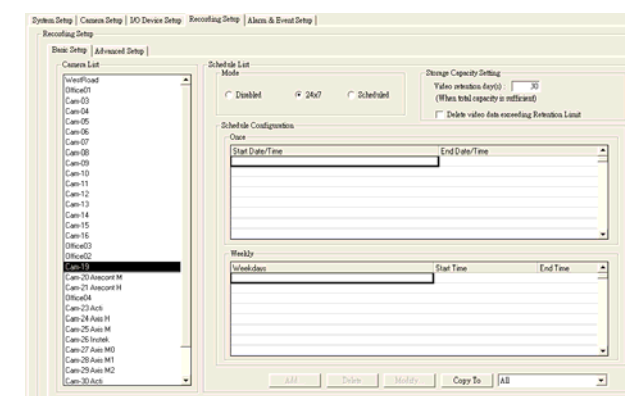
System Setup | Camera Setup | I/O Device Setup | Recording Setup | Alarm & Event Setup |

Recording Setup

Basic Setup | Advanced Setup |

Camera List

WestRoad
Office01
Cam-03
Cam-04
Cam-05
Cam-06
Cam-07
Cam-08
Cam-09
Cam-10
Cam-11
Cam-12
Cam-13
Cam-14
Cam-15
Cam-16
Office03
Office02
Cam-19
Cam-20 Arecont M
Cam-21 Arecont H
Office04
Cam-23 Acti
Cam-24 Axis H
Cam-25 Axis M
Cam-26 Inotek
Cam-27 Axis M0
Cam-28 Axis M1
Cam-29 Axis M2
Cam-30 Acti

Schedule List

Mode

Disabled
24x7
Scheduled

Storage Capacity Setting

Video retention day(s) : 30
(When total capacity is sufficient)

Delete video data exceeding Retention Limit

Schedule Configuration

Once

| Start Date/Time | End Date/Time |
|---|---|
| | |

Weekly

| Weekdays | Start Time | End Time |
|---|---|---|
| | | |

Add | Delete | Modify | Copy To | All